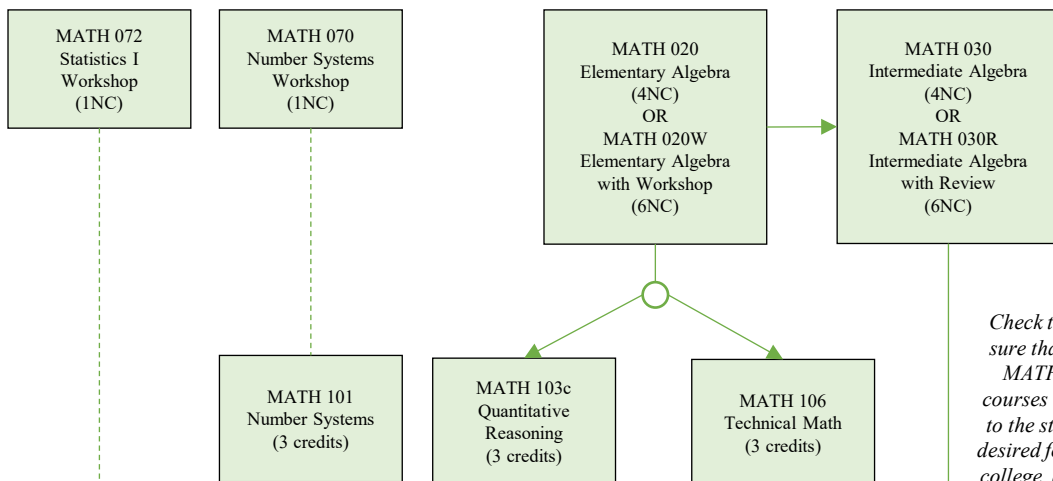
MATH 072
Statistics I
Workshop
(1NC)

MATH 070
Number Systems
Workshop
(1NC)

MATH 020
Elementary Algebra
(4NC)
OR
MATH 020W
Elementary Algebra
with Workshop
(6NC)

MATH 030
Intermediate Algebra
(4NC)
OR
MATH 030R
Intermediate Algebra
with Review
(6NC)

Check t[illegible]
sure tha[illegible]
MATH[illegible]
courses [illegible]
to the st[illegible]
desired f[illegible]
college. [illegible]

MATH 101
Number Systems
(3 credits)

MATH 103c
Quantitative
Reasoning
(3 credits)

MATH 106
Technical Math
(3 credits)